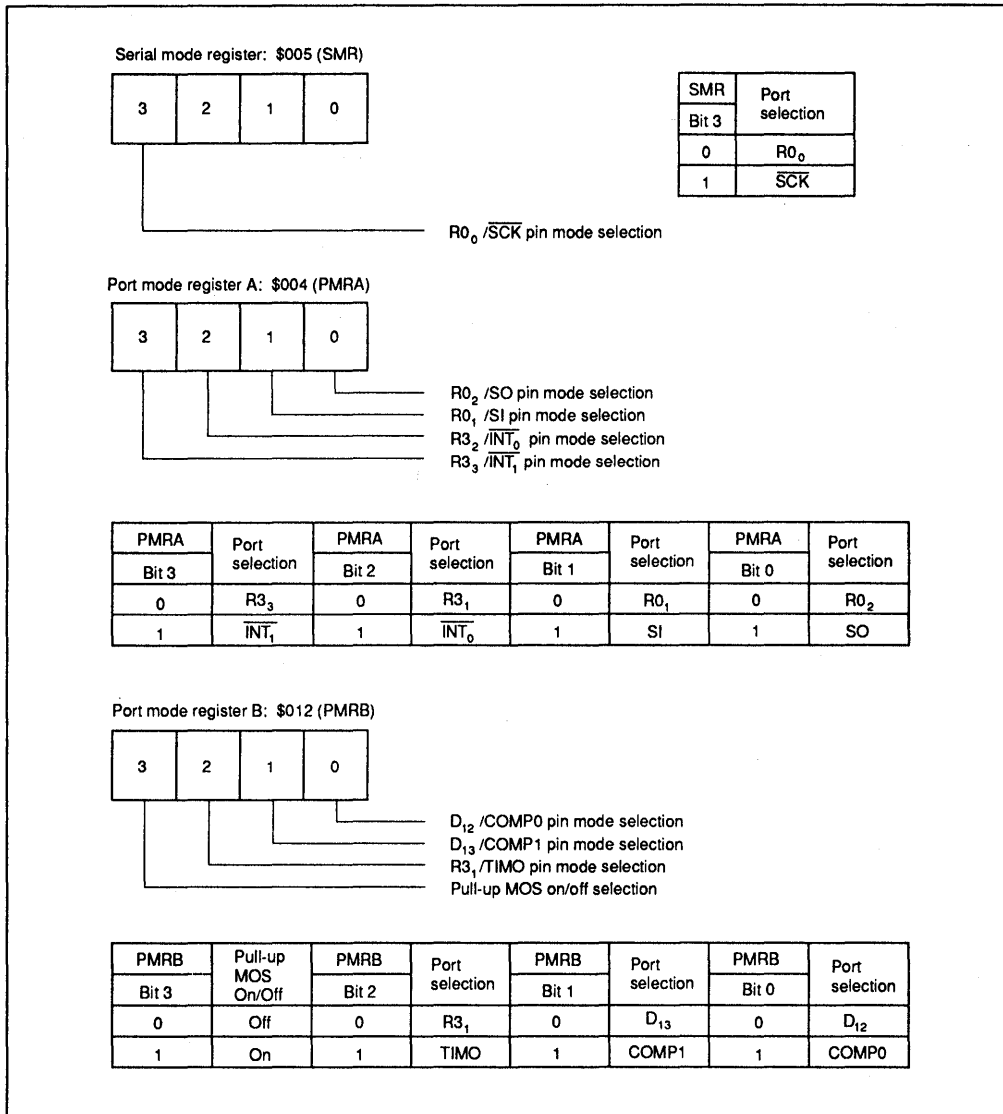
Serial mode register: \$005 (SMR)

| 3 | 2 | 1 | 0 |
|---|---|---|---|

| SMR Bit 3 | Port selection |
|---|---|
| 0 | $R0_0$ |
| 1 | $\overline{SCK}$ |

$R0_0$ /$\overline{SCK}$ pin mode selection

Port mode register A: \$004 (PMRA)

| 3 | 2 | 1 | 0 |
|---|---|---|---|

$R0_2$ /SO pin mode selection
$R0_1$ /SI pin mode selection
$R3_2$ /$\overline{INT_0}$ pin mode selection
$R3_3$ /$\overline{INT_1}$ pin mode selection

| PMRA Bit 3 | Port selection | PMRA Bit 2 | Port selection | PMRA Bit 1 | Port selection | PMRA Bit 0 | Port selection |
|---|---|---|---|---|---|---|---|
| 0 | $R3_3$ | 0 | $R3_1$ | 0 | $R0_1$ | 0 | $R0_2$ |
| 1 | $\overline{INT_1}$ | 1 | $\overline{INT_0}$ | 1 | SI | 1 | SO |

Port mode register B: \$012 (PMRB)

| 3 | 2 | 1 | 0 |
|---|---|---|---|

$D_{12}$ /COMP0 pin mode selection
$D_{13}$ /COMP1 pin mode selection
$R3_1$/TIMO pin mode selection
Pull-up MOS on/off selection

| PMRB Bit 3 | Pull-up MOS On/Off | PMRB Bit 2 | Port selection | PMRB Bit 1 | Port selection | PMRB Bit 0 | Port selection |
|---|---|---|---|---|---|---|---|
| 0 | Off | 0 | $R3_1$ | 0 | $D_{13}$ | 0 | $D_{12}$ |
| 1 | On | 1 | TIMO | 1 | COMP1 | 1 | COMP0 |